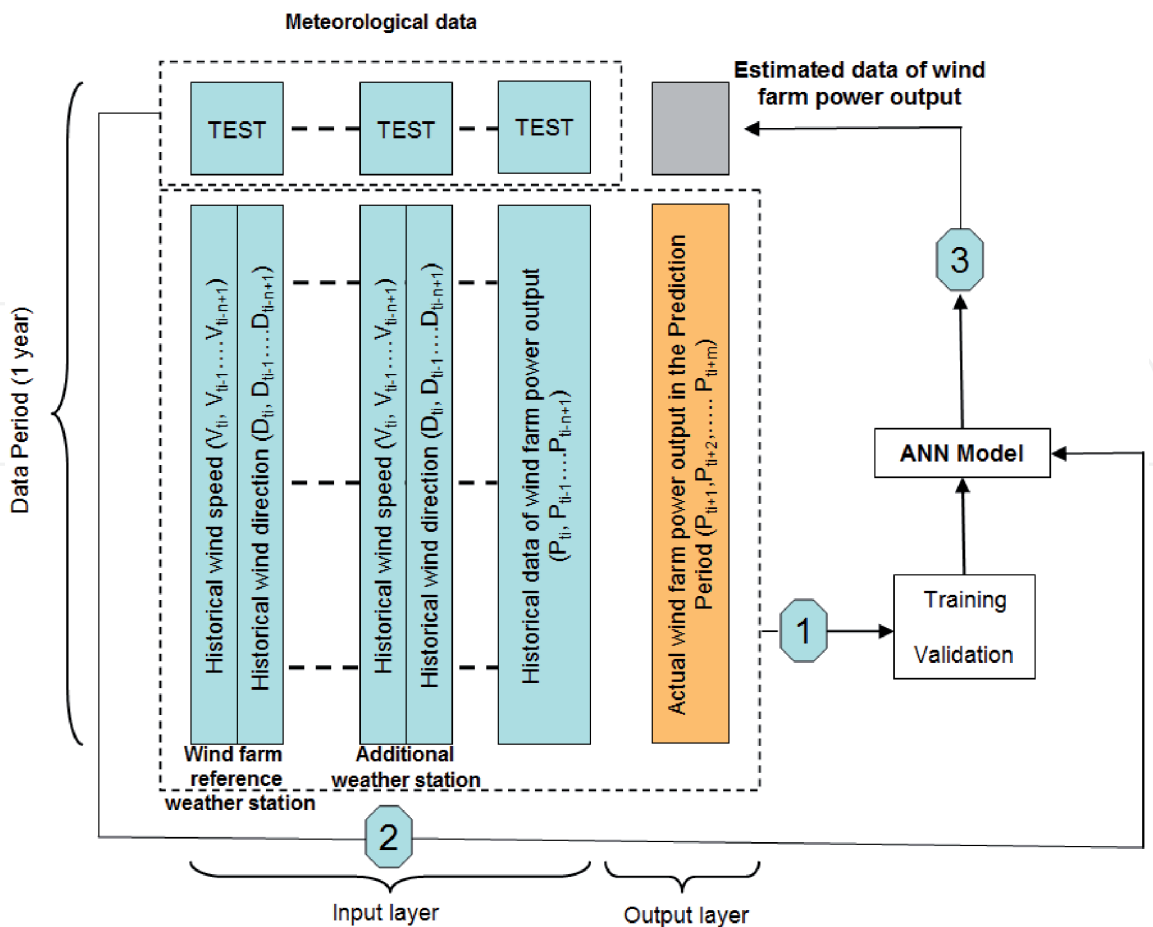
Meteorological data

Estimated data of wind farm power output

TEST

TEST

TEST

Data Period (1 year)

Historical wind speed ($V_{ti}$, $V_{ti-1}$....$V_{ti-n+1}$)

Historical wind direction ($D_{ti}$, $D_{ti-1}$....$D_{ti-n+1}$)

Historical wind speed ($V_{ti}$, $V_{ti-1}$....$V_{ti-n+1}$)

Historical wind direction ($D_{ti}$, $D_{ti-1}$....$D_{ti-n+1}$)

Historical data of wind farm power output ($P_{ti}$, $P_{ti-1}$....$P_{ti-n+1}$)

Actual wind farm power output in the Prediction Period ($P_{ti+1}$,$P_{ti+2}$,..... $P_{ti+m}$)

3

ANN Model

Training

Validation

1

Wind farm reference weather station

Additional weather station

2

Input layer

Output layer